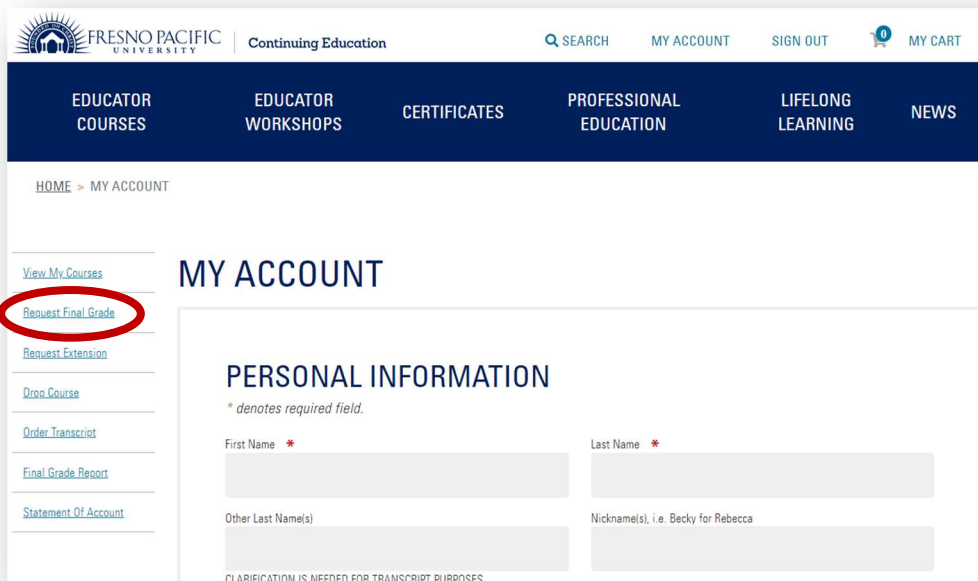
FRESNO PACIFIC UNIVERSITY | Continuing Education

SEARCH MY ACCOUNT SIGN OUT 0 MY CART

EDUCATOR COURSES
EDUCATOR WORKSHOPS
CERTIFICATES
PROFESSIONAL EDUCATION
LIFELONG LEARNING
NEWS

HOME > MY ACCOUNT

View My Courses
Request Final Grade
Request Extension
Drop Course
Order Transcript
Final Grade Report
Statement Of Account

MY ACCOUNT

PERSONAL INFORMATION

* denotes required field.

First Name *

Last Name *

Other Last Name(s)

Nickname(s), i.e. Becky for Rebecca

CLARIFICATION IS NEEDED FOR TRANSCRIPT PURPOSES